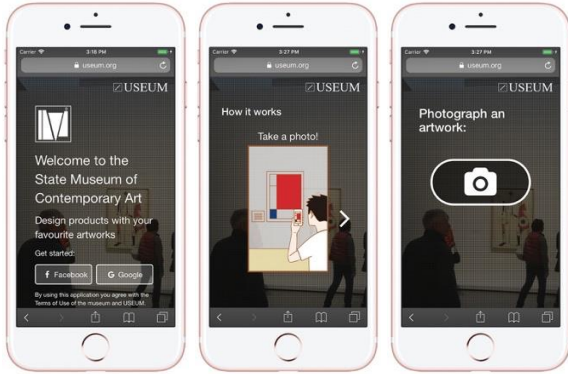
Carrier 3:16 PM
useum.org
USEUM
Welcome to the State Museum of Contemporary Art
Design products with your favourite artworks
Get started:
Facebook
Google
By using this application you agree with the Terms of Use of the museum and USEUM.

Carrier 3:27 PM
useum.org
USEUM
How it works
Take a photo!

Carrier 3:27 PM
useum.org
USEUM
Photograph an artwork: